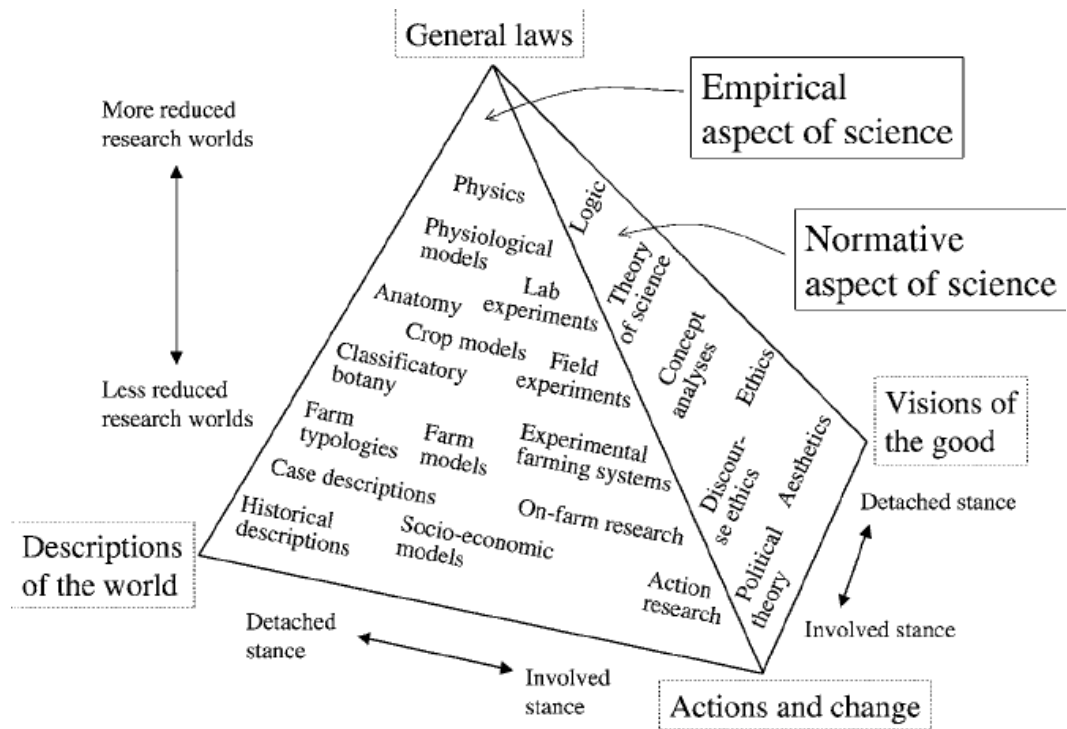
General laws

Empirical aspect of science

More reduced research worlds

Less reduced research worlds

Normative aspect of science

Physics

Logic

Physiological models

Theory of science

Lab experiments

Anatomy

Crop models

Concept analyses

Classificatory botany

Field experiments

Ethics

Visions of the good

Farm typologies

Farm models

Experimental farming systems

Aesthetics

Discourse ethics

Case descriptions

Historical descriptions

Socio-economic models

On-farm research

Detached stance

Descriptions of the world

Action research

Political theory

Involved stance

Detached stance

Involved stance

Actions and change